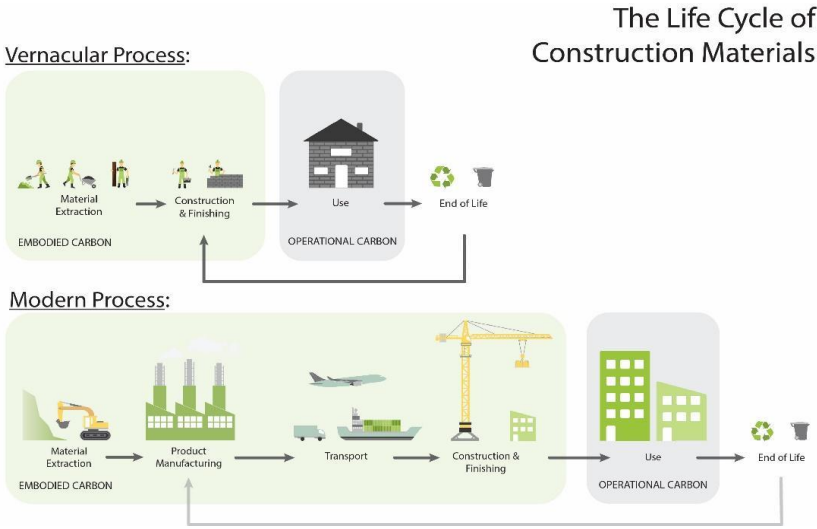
The Life Cycle of Construction Materials

Vernacular Process:

Material Extraction
Construction & Finishing
Use
End of Life
EMBODIED CARBON
OPERATIONAL CARBON

Modern Process:

Material Extraction
Product Manufacturing
Transport
Construction & Finishing
Use
End of Life
EMBODIED CARBON
OPERATIONAL CARBON